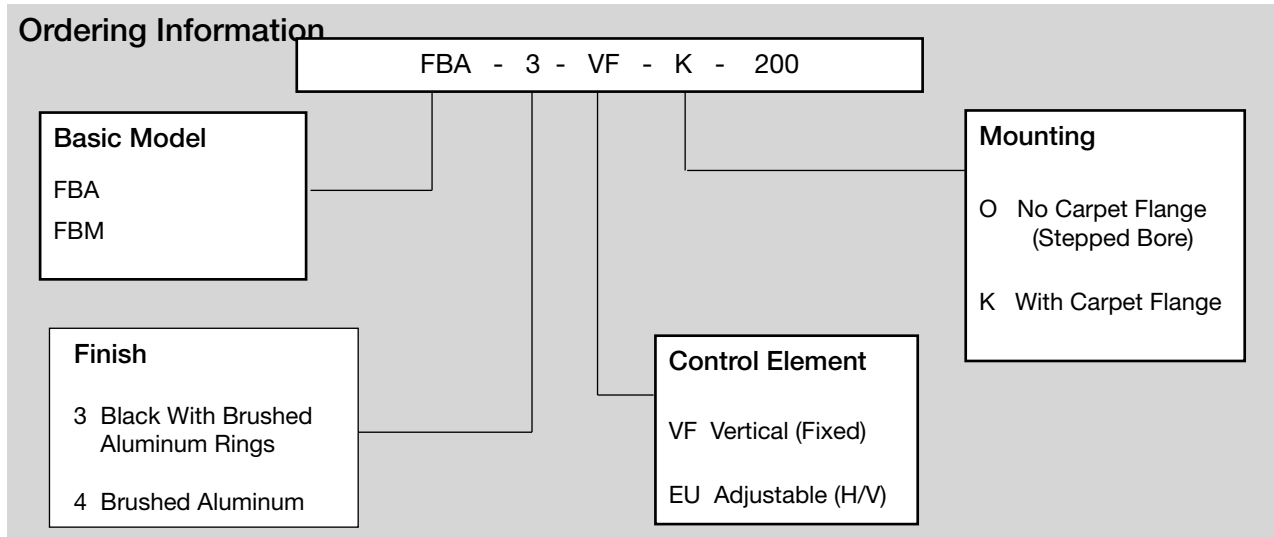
Ordering Information

FBA - 3 - VF - K - 200

Basic Model
FBA
FBM

Mounting
O No Carpet Flange (Stepped Bore)
K With Carpet Flange

Finish
3 Black With Brushed Aluminum Rings
4 Brushed Aluminum

Control Element
VF Vertical (Fixed)
EU Adjustable (H/V)